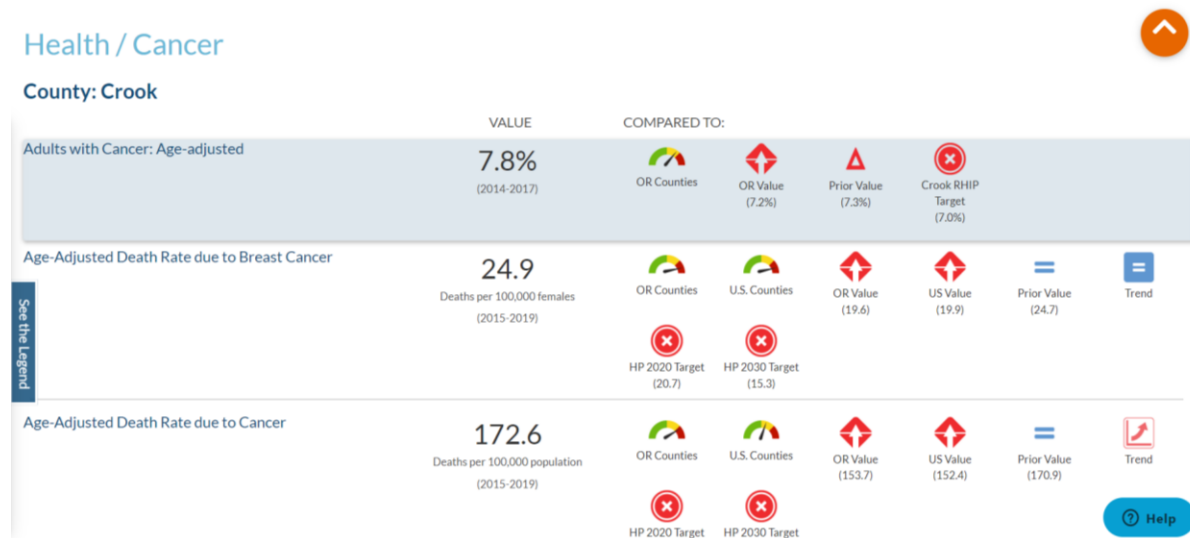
Health / Cancer

County: Crook

VALUE

COMPARED TO:

Adults with Cancer: Age-adjusted

7.8%

(2014-2017)

OR Counties

OR Value (7.2%)

Prior Value (7.3%)

Crook RHIP Target (7.0%)

Age-Adjusted Death Rate due to Breast Cancer

24.9

Deaths per 100,000 females

(2015-2019)

OR Counties

U.S. Counties

OR Value (19.6)

US Value (19.9)

Prior Value (24.7)

Trend

HP 2020 Target (20.7)

HP 2030 Target (15.3)

See the Legend

Age-Adjusted Death Rate due to Cancer

172.6

Deaths per 100,000 population

(2015-2019)

OR Counties

U.S. Counties

OR Value (153.7)

US Value (152.4)

Prior Value (170.9)

Trend

HP 2020 Target

HP 2030 Target

Help